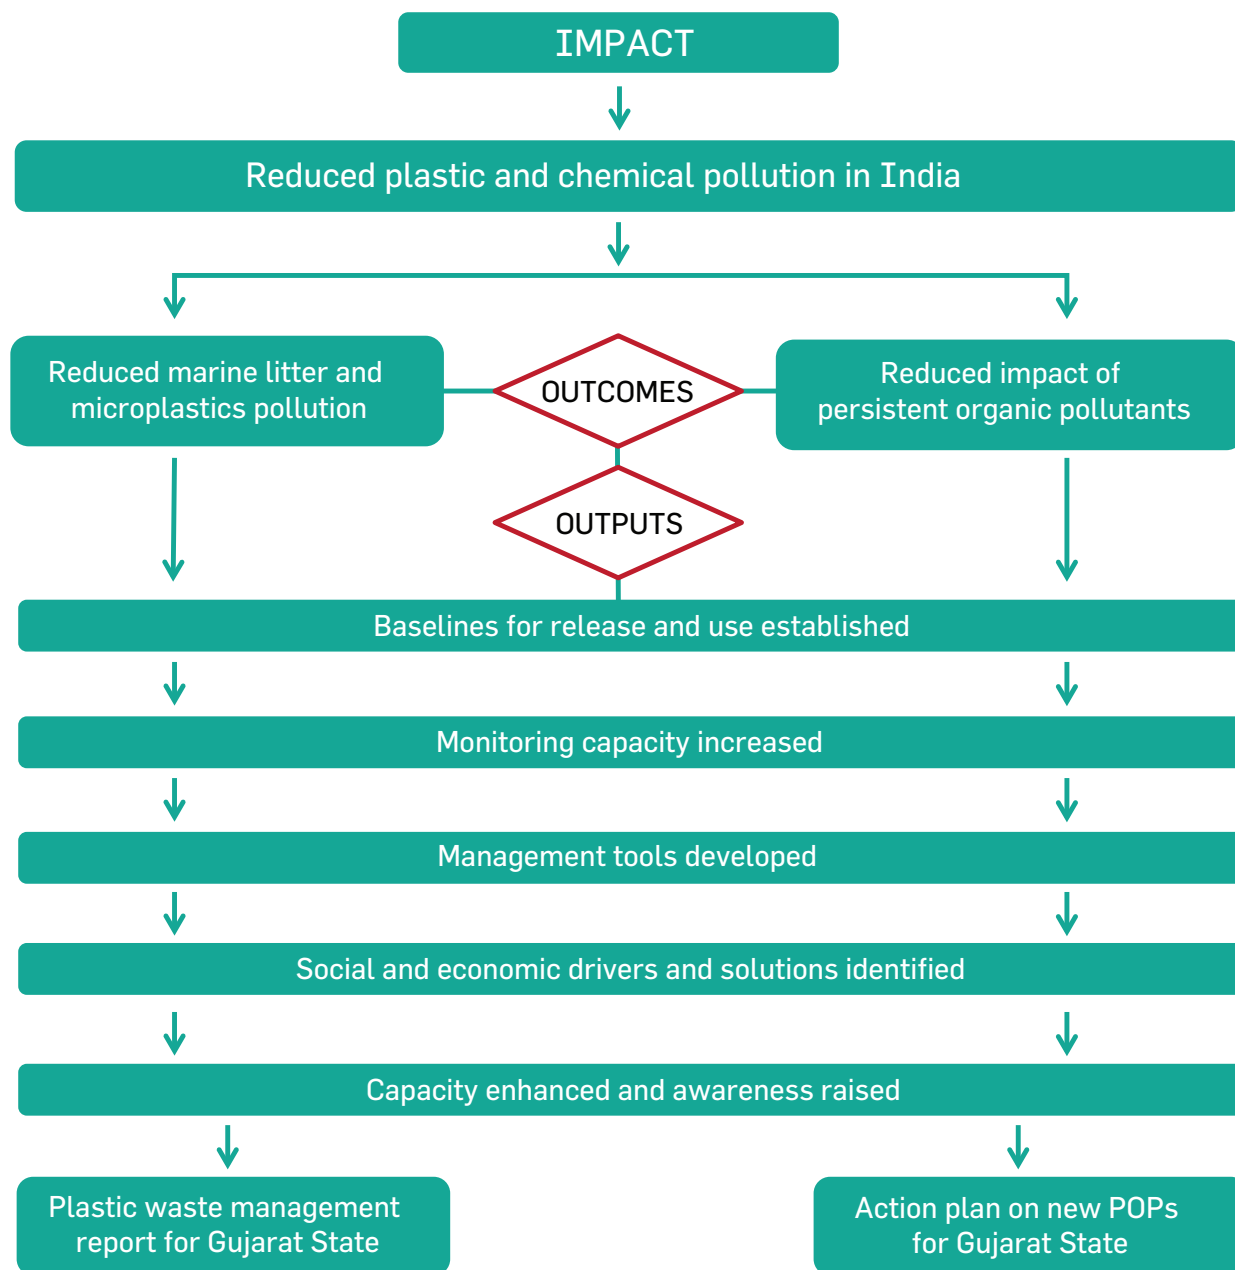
IMPACT

Reduced plastic and chemical pollution in India

Reduced marine litter and microplastics pollution

OUTCOMES

Reduced impact of persistent organic pollutants

OUTPUTS

Baselines for release and use established

Monitoring capacity increased

Management tools developed

Social and economic drivers and solutions identified

Capacity enhanced and awareness raised

Plastic waste management report for Gujarat State

Action plan on new POPs for Gujarat State